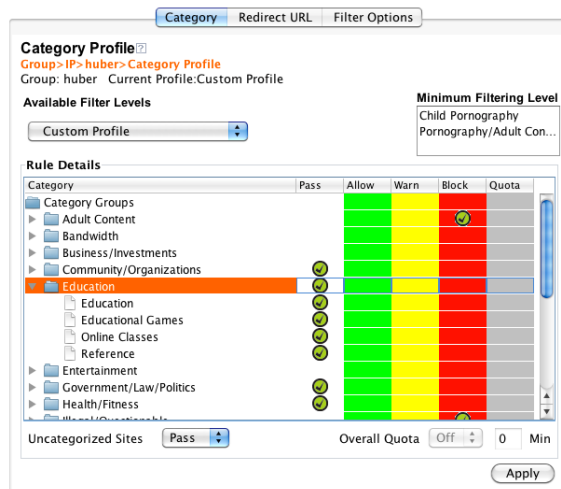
Category | Redirect URL | Filter Options

Category Profile
Group>IP>huber>Category Profile
Group: huber Current Profile:Custom Profile

Available Filter Levels
Custom Profile

Minimum Filtering Level
Child Pornography
Pornography/Adult Con...

Rule Details

| Category | Pass | Allow | Warn | Block | Quota |
|---|---|---|---|---|---|
| Category Groups | | | | | |
| Adult Content | | | | | |
| Bandwidth | | | | | |
| Business/Investments | | | | | |
| Community/Organizations | | | | | |
| Education | | | | | |
| Education | | | | | |
| Educational Games | | | | | |
| Online Classes | | | | | |
| Reference | | | | | |
| Entertainment | | | | | |
| Government/Law/Politics | | | | | |
| Health/Fitness | | | | | |
| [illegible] | | | | | |

Uncategorized Sites Pass
Overall Quota Off 0 Min

Apply